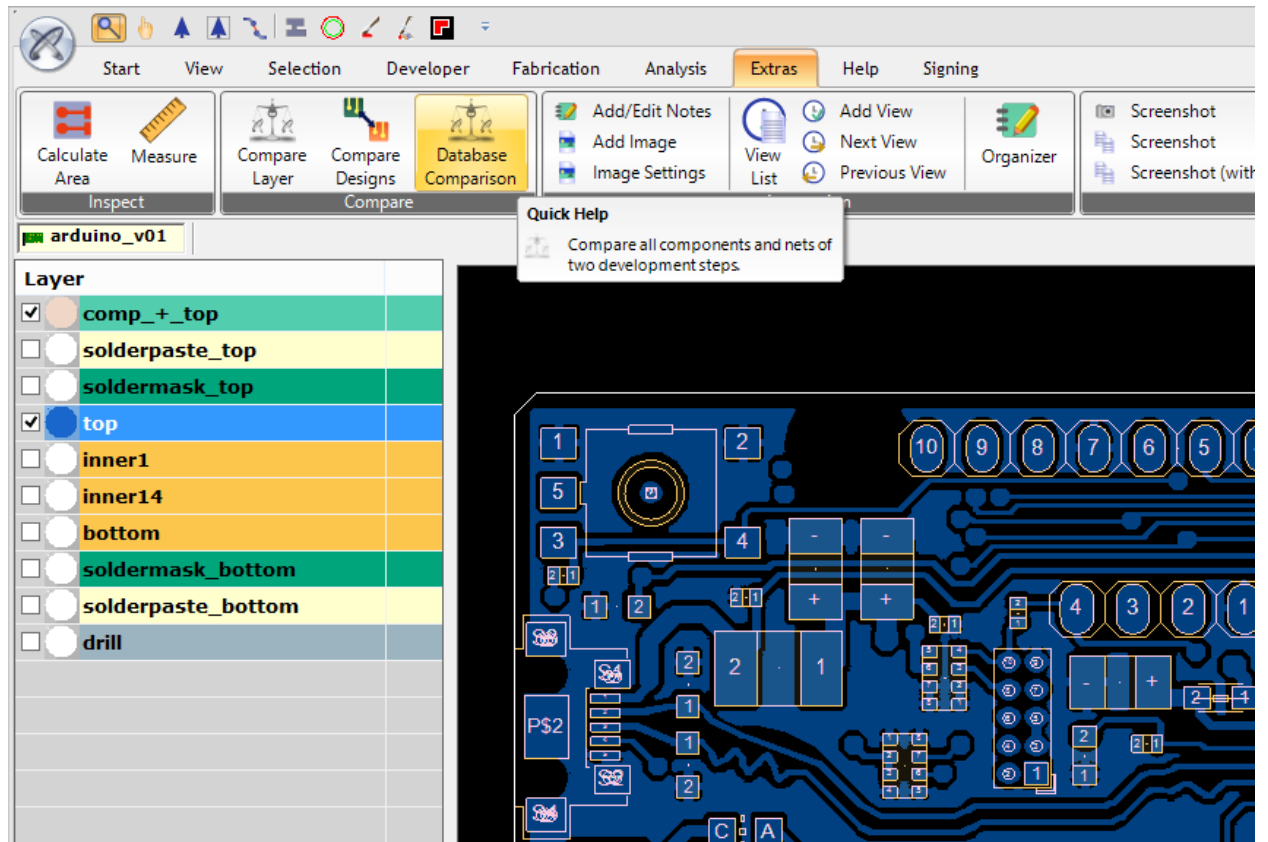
Start View Selection Developer Fabrication Analysis Extras Help Signing

Calculate Area
Measure
Inspect

Compare Layer
Compare Designs
Database Comparison
Compare

Add/Edit Notes
Add Image
Image Settings

View List
Add View
Next View
Previous View

Organizer

Screenshot
Screenshot
Screenshot (with

Quick Help
Compare all components and nets of two development steps.

arduino_v01

Layer

| Layer |
|---|
| comp_+_top |
| solderpaste_top |
| soldermask_top |
| top |
| inner1 |
| inner14 |
| bottom |
| soldermask_bottom |
| solderpaste_bottom |
| drill |

1 2 5 3 4 10 9 8 7 6 5 - - + + 2 1 2 1 2 1 4 3 2 1 2 1 2 1 2 1 P$2 S4 S3 S2 2 1 1 2 - + 2 + 2 1 2 1 C A